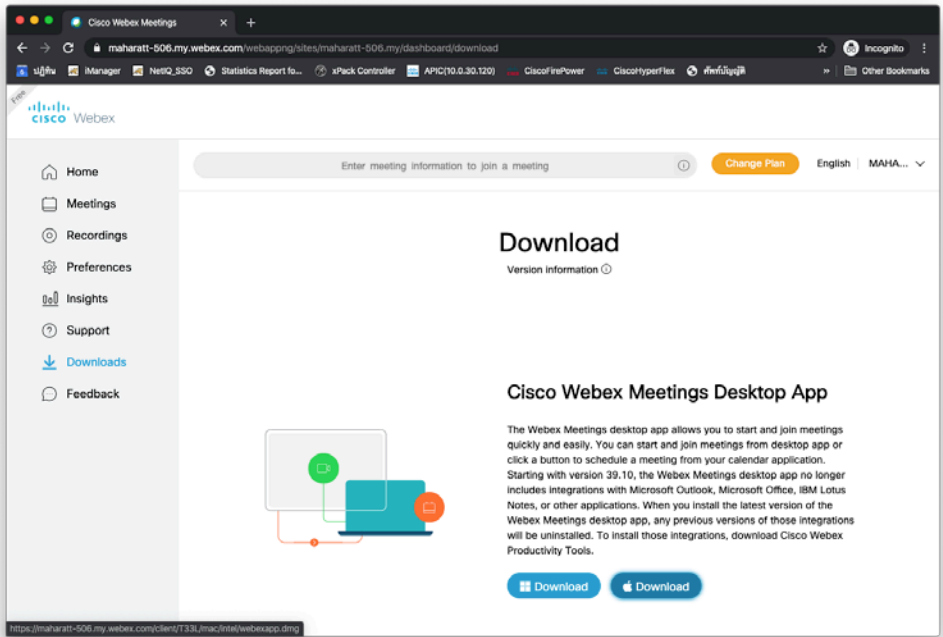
Cisco Webex Meetings

maharatt-506.my.webex.com/webappng/sites/maharatt-506.my/dashboard/download

Incognito

ปฏิทิน iManager NetIQ_SSO Statistics Report fo... xPack Controller APIC(10.0.30.120) CiscoFirePower CiscoHyperFlex ศัพท์บัญญัติ » Other Bookmarks

Free

cisco Webex

Home
Meetings
Recordings
Preferences
Insights
Support
Downloads
Feedback

Enter meeting information to join a meeting

Change Plan

English | MAHA...

Download

Version information

Cisco Webex Meetings Desktop App

The Webex Meetings desktop app allows you to start and join meetings quickly and easily. You can start and join meetings from desktop app or click a button to schedule a meeting from your calendar application. Starting with version 39.10, the Webex Meetings desktop app no longer includes integrations with Microsoft Outlook, Microsoft Office, IBM Lotus Notes, or other applications. When you install the latest version of the Webex Meetings desktop app, any previous versions of those integrations will be uninstalled. To install those integrations, download Cisco Webex Productivity Tools.

Download Download

https://maharatt-506.my.webex.com/client/T33L/mac/intel/webexapp.dmg